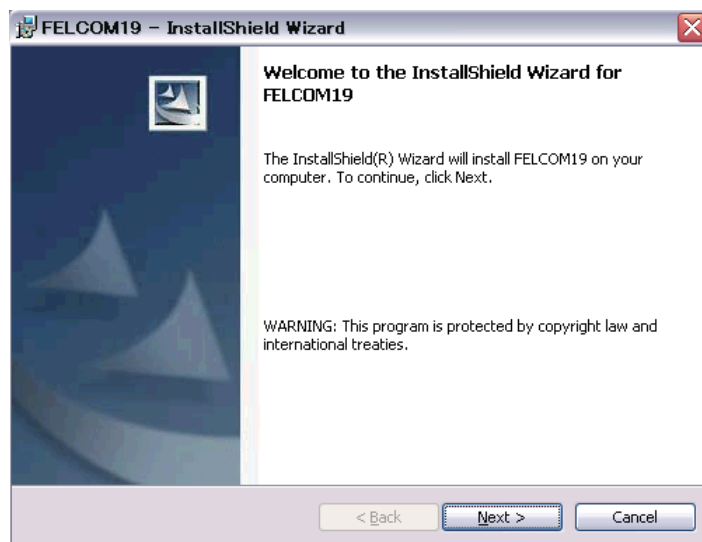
FELCOM19 – InstallShield Wizard

Welcome to the InstallShield Wizard for FELCOM19

The InstallShield(R) Wizard will install FELCOM19 on your computer. To continue, click Next.

WARNING: This program is protected by copyright law and international treaties.

< Back

Next >

Cancel